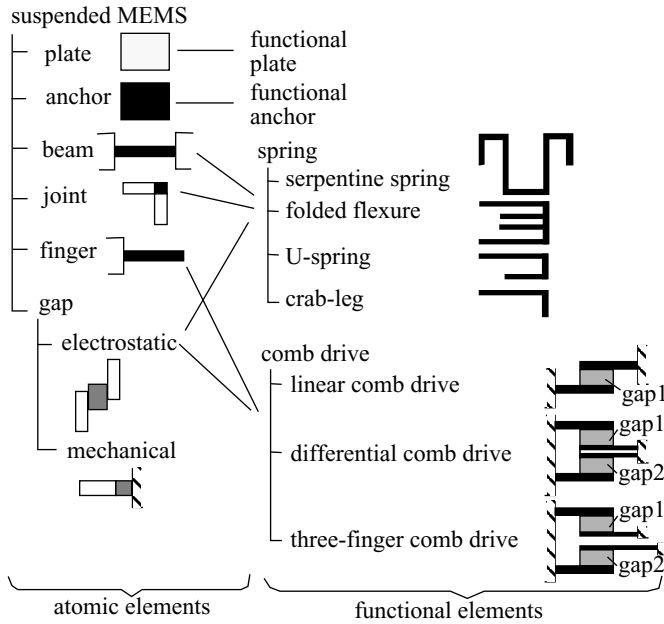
suspended MEMS

plate

functional plate

anchor

functional anchor

beam

spring

serpentine spring

joint

folded flexure

finger

U-spring

crab-leg

gap

electrostatic

comb drive

linear comb drive

gap1

gap1

differential comb drive

gap2

mechanical

gap1

three-finger comb drive

gap2

atomic elements

functional elements